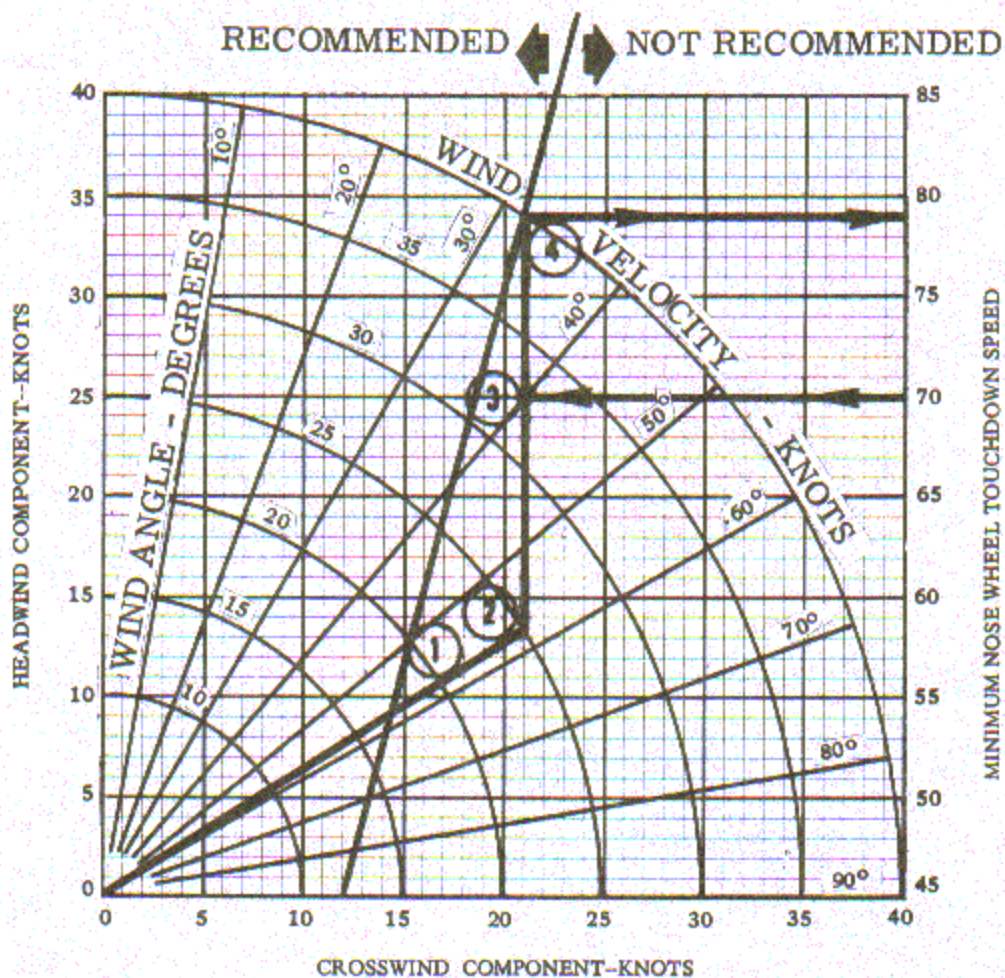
RECOMMENDED NOT RECOMMENDED

WIND VELOCITY - KNOTS

WIND ANGLE - DEGREES

10°
20°
30°
40°
50°
60°
70°
80°
90°

35
30
25
20
15
10

1
2
3
4

HEADWIND COMPONENT-KNOTS

40
35
30
25
20
15
10
5
0

MINIMUM NOSE WHEEL TOUCHDOWN SPEED

85
80
75
70
65
60
55
50
45

0 5 10 15 20 25 30 35 40

CROSSWIND COMPONENT-KNOTS